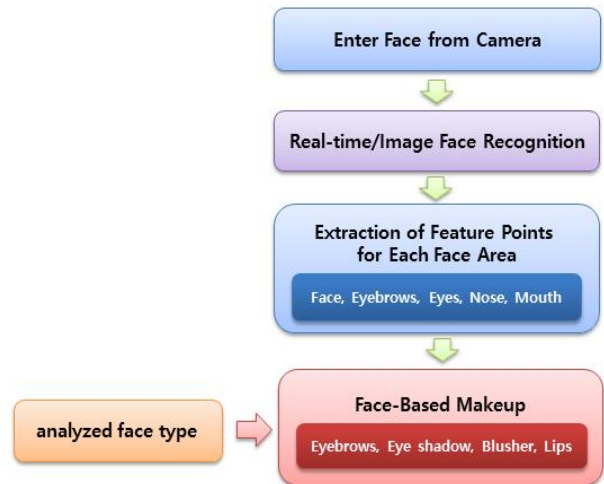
Enter Face from Camera

Real-time/Image Face Recognition

Extraction of Feature Points for Each Face Area

Face, Eyebrows, Eyes, Nose, Mouth

analyzed face type

Face-Based Makeup

Eyebrows, Eye shadow, Blusher, Lips